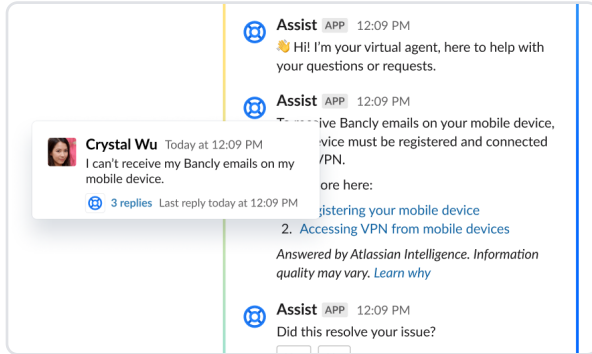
Assist APP 12:09 PM
👋 Hi! I'm your virtual agent, here to help with your questions or requests.

Assist APP 12:09 PM
To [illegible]ive Bancly emails on your mobile device, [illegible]evice must be registered and connected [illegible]VPN.

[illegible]ore here:

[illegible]gistering your mobile device
2. Accessing VPN from mobile devices

Answered by Atlassian Intelligence. Information quality may vary. Learn why

Assist APP 12:09 PM
Did this resolve your issue?

Crystal Wu Today at 12:09 PM
I can't receive my Bancly emails on my mobile device.
3 replies Last reply today at 12:09 PM